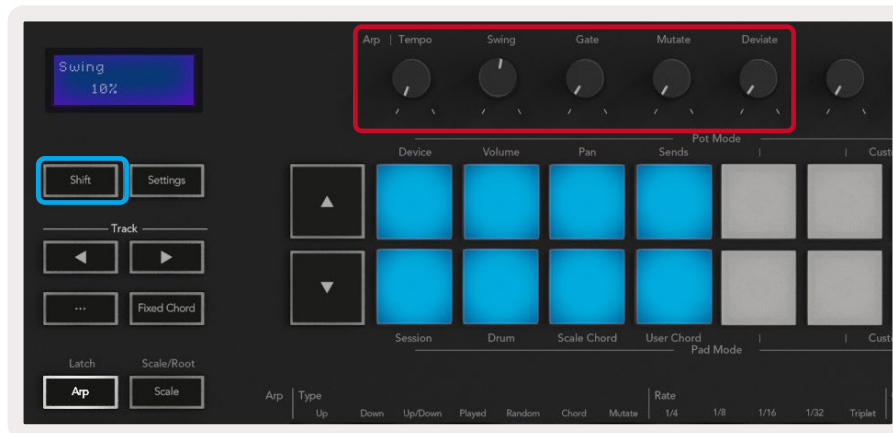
Swing
10%

Arp | Tempo Swing Gate Mutate Deviate

Pot Mode
Device Volume Pan Sends | | Cust

Shift Settings

Track

··· Fixed Chord

Session Drum Scale Chord User Chord | | Cust
Pad Mode

Latch Scale/Root
Arp Scale

Arp | Type
Up Down Up/Down Played Random Chord Mutate
| Rate
1/4 1/8 1/16 1/32 Triplet